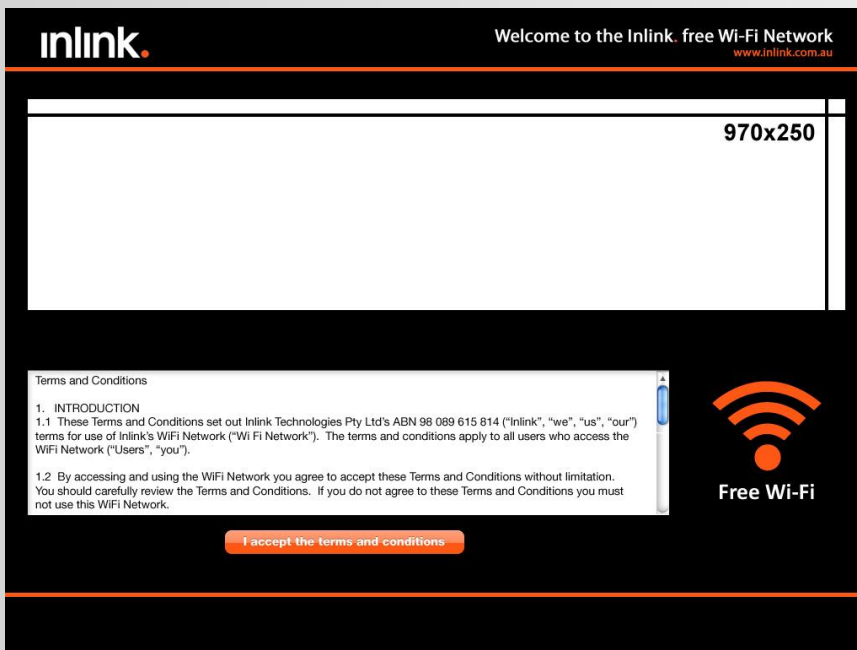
inlink.

Welcome to the Inlink. free Wi-Fi Network
www.inlink.com.au

970x250

Terms and Conditions

1. INTRODUCTION
1.1 These Terms and Conditions set out Inlink Technologies Pty Ltd's ABN 98 089 615 814 ("Inlink", "we", "us", "our") terms for use of Inlink's WiFi Network ("Wi Fi Network"). The terms and conditions apply to all users who access the WiFi Network ("Users", "you").

1.2 By accessing and using the WiFi Network you agree to accept these Terms and Conditions without limitation. You should carefully review the Terms and Conditions. If you do not agree to these Terms and Conditions you must not use this WiFi Network.

I accept the terms and conditions

Free Wi-Fi